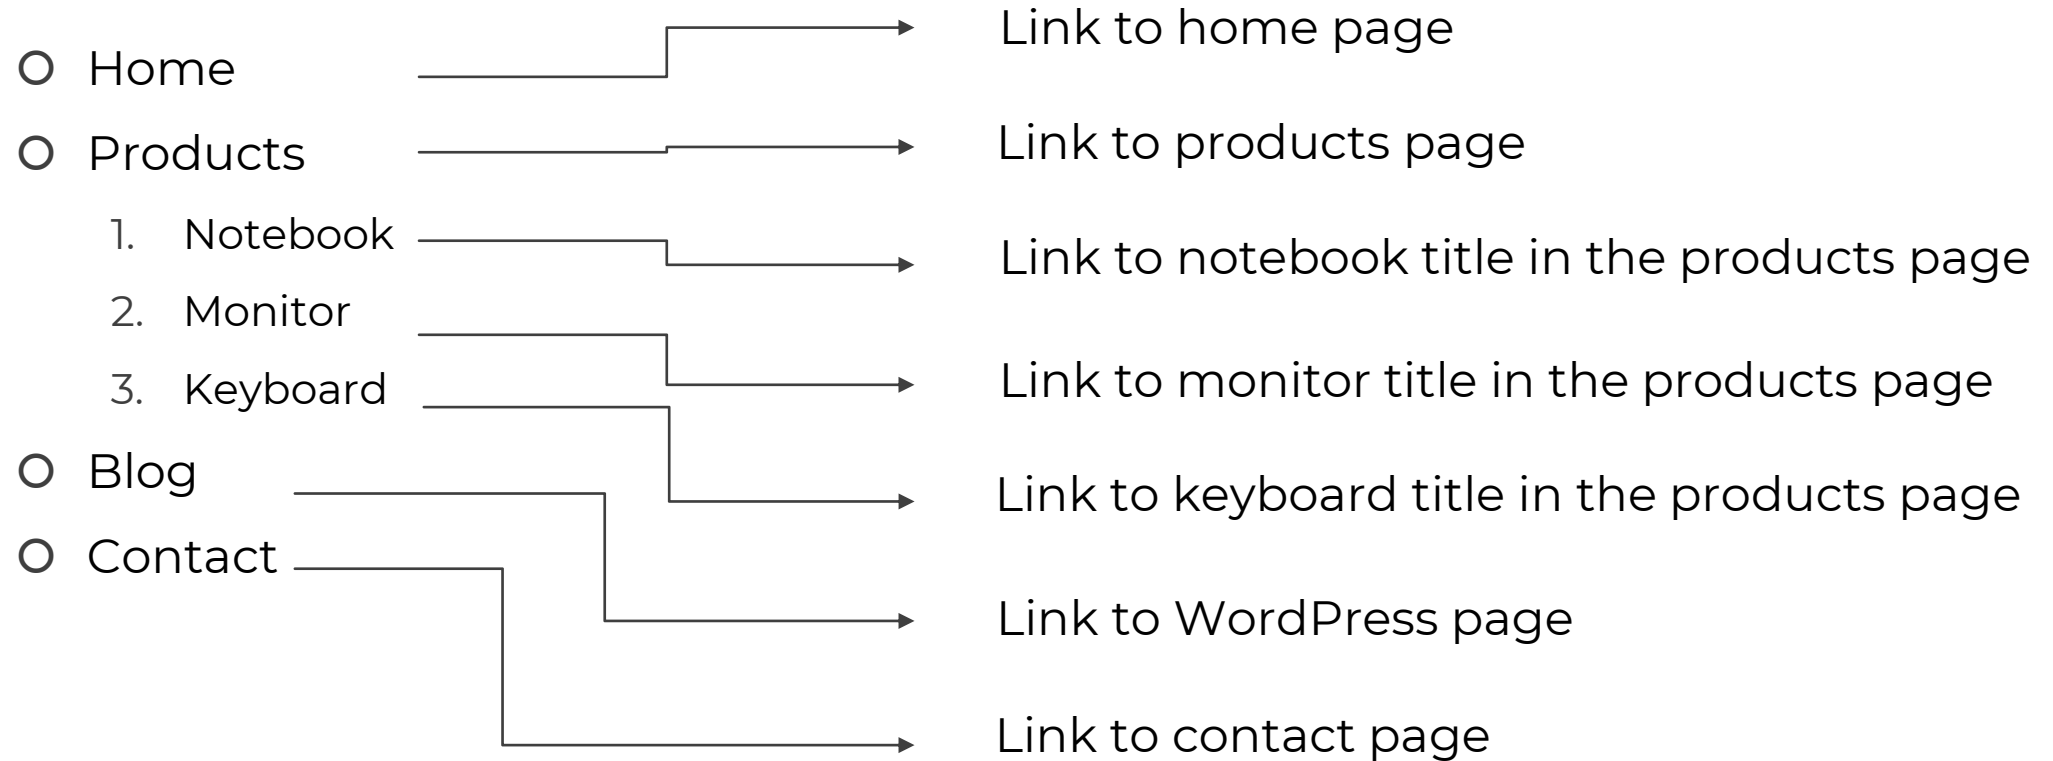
- Home
- Products
  1. Notebook
  2. Monitor
  3. Keyboard
- Blog
- Contact

Link to home page

Link to products page

Link to notebook title in the products page

Link to monitor title in the products page

Link to keyboard title in the products page

Link to WordPress page

Link to contact page